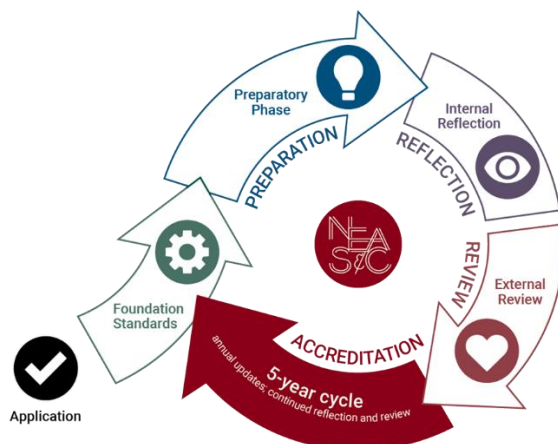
Preparatory Phase

PREPARATION

Internal Reflection

REFLECTION

NEASC

REVIEW

External Review

Foundation Standards

ACCREDITATION

5-year cycle
annual updates, continued reflection and review

Application